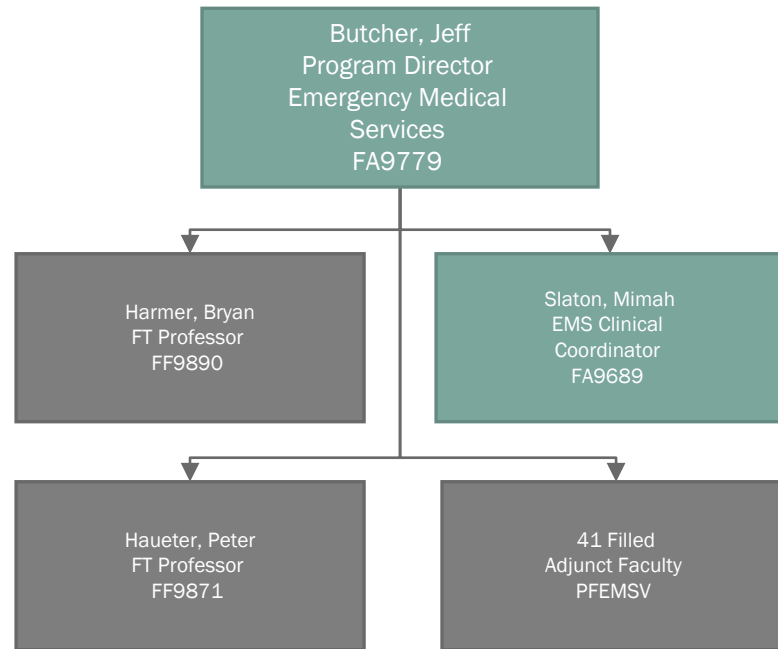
Butcher, Jeff
Program Director
Emergency Medical Services
FA9779

Harmer, Bryan
FT Professor
FF9890

Slaton, Mimah
EMS Clinical Coordinator
FA9689

Haueter, Peter
FT Professor
FF9871

41 Filled
Adjunct Faculty
PFEMSV